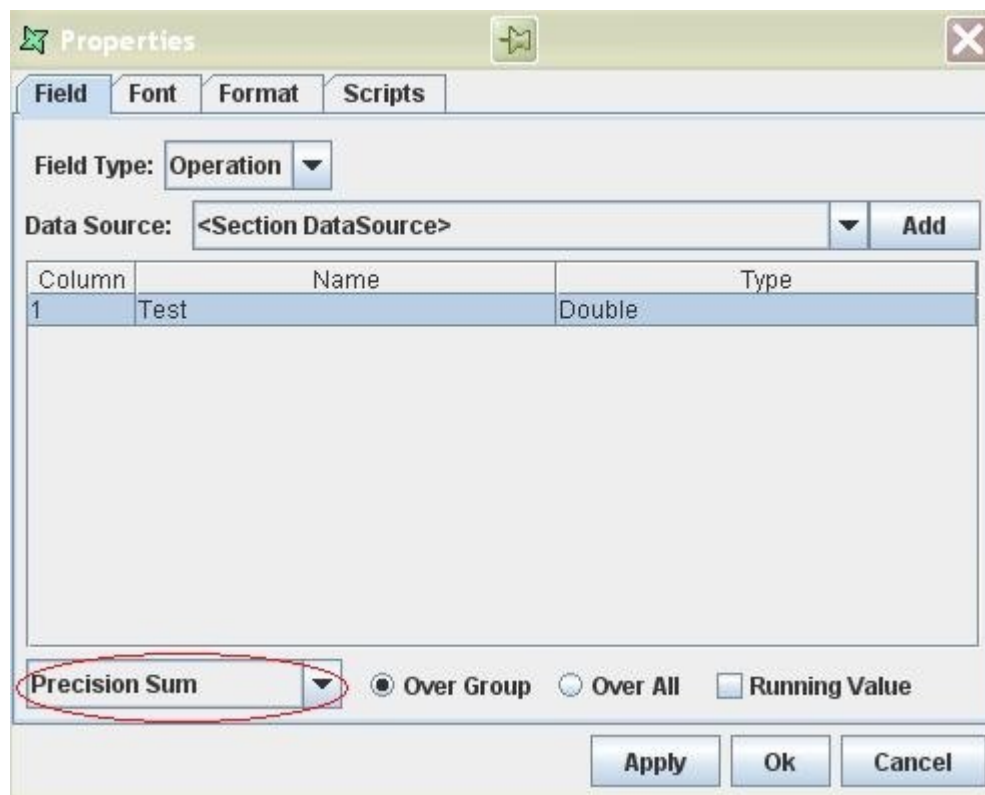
Properties

Field | Font | Format | Scripts

Field Type: Operation

Data Source: <Section DataSource> Add

| Column | Name | Type |
|---|---|---|
| 1 | Test | Double |

Precision Sum  Over Group  Over All  Running Value

Apply  Ok  Cancel